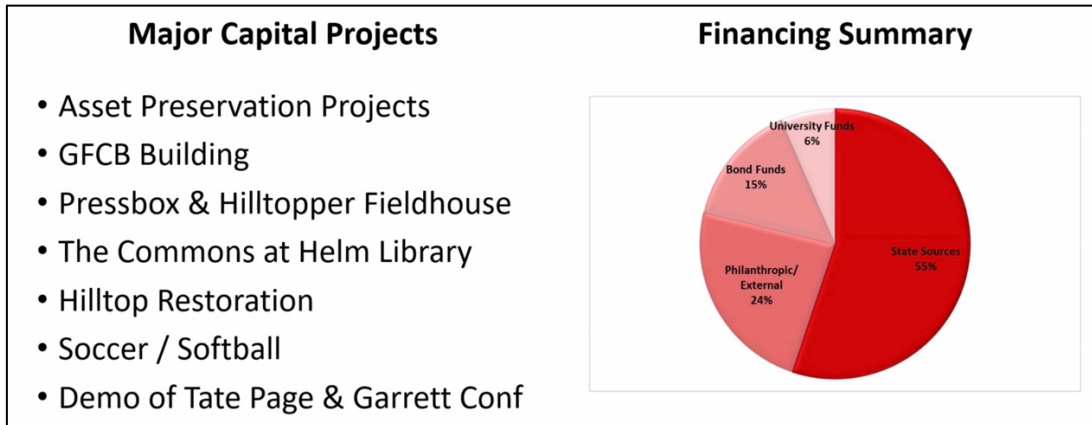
Major Capital Projects

- Asset Preservation Projects
- GFCB Building
- Pressbox & Hilltopper Fieldhouse
- The Commons at Helm Library
- Hilltop Restoration
- Soccer / Softball
- Demo of Tate Page & Garrett Conf

Financing Summary

University Funds 6%
Bond Funds 15%
State Sources 55%
Philanthropic/ External 24%